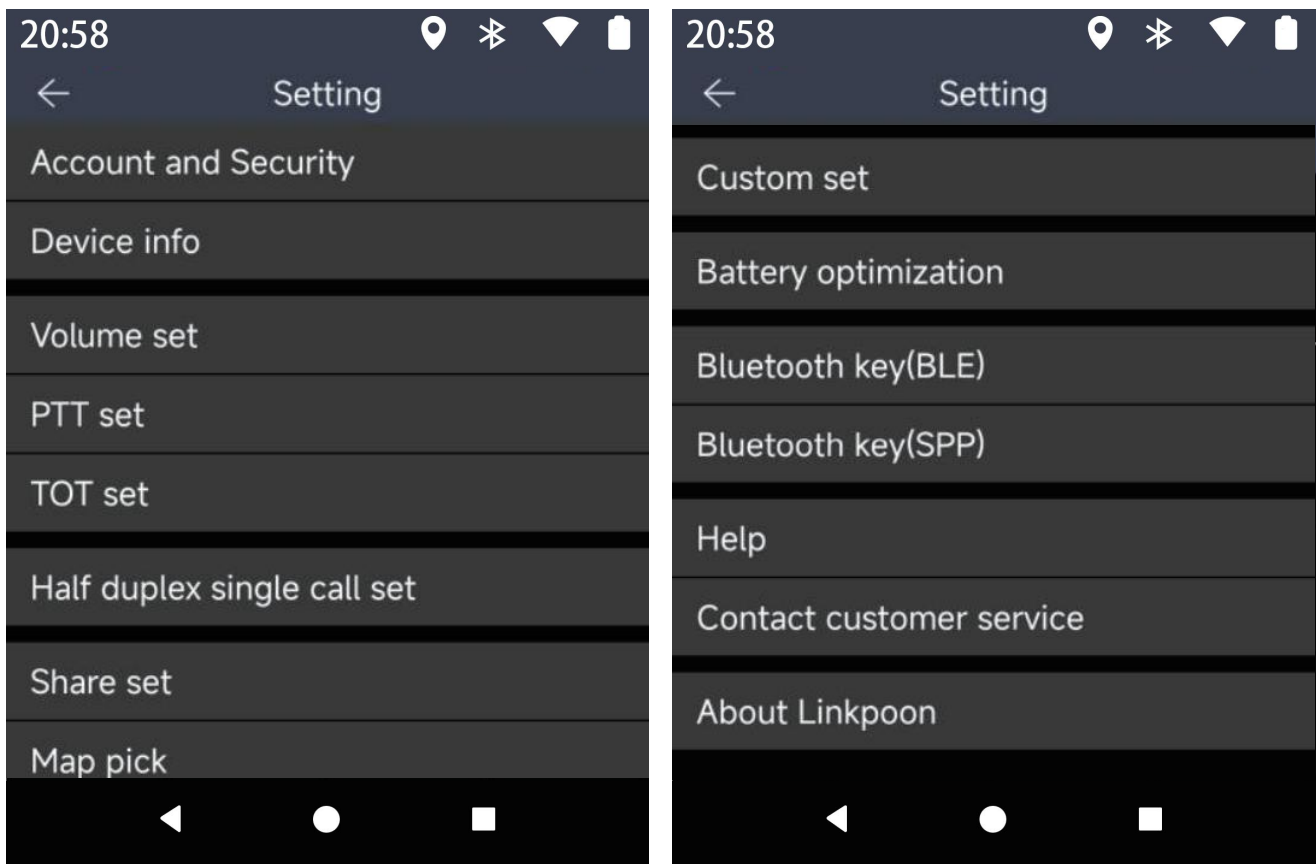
20:58

←

Setting

Account and Security

Device info

Volume set

PTT set

TOT set

Half duplex single call set

Share set

Map pick

20:58

←

Setting

Custom set

Battery optimization

Bluetooth key(BLE)

Bluetooth key(SPP)

Help

Contact customer service

About Linkpoon